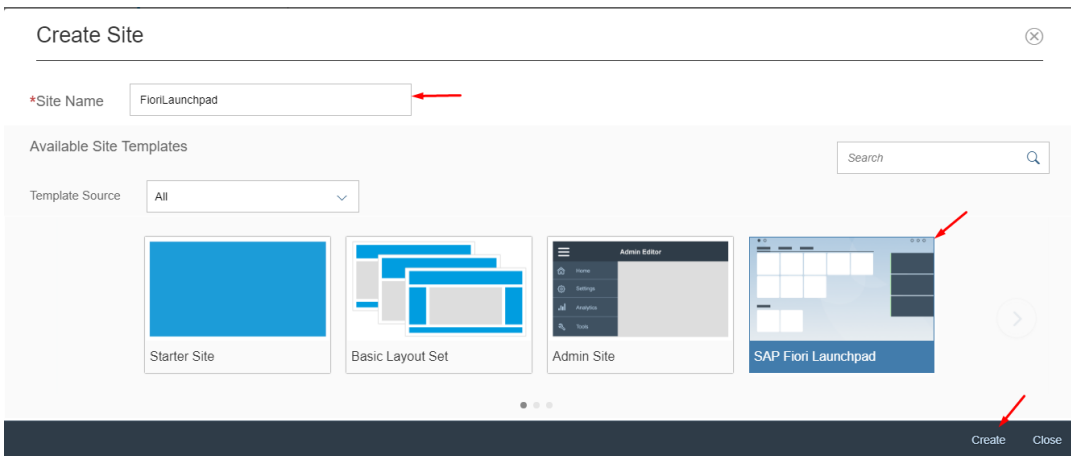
Create Site

*Site Name FioriLaunchpad

Available Site Templates

Search

Template Source All

Admin Editor
Home
Settings
Analytics
Tools

Starter Site
Basic Layout Set
Admin Site
SAP Fiori Launchpad

Create Close